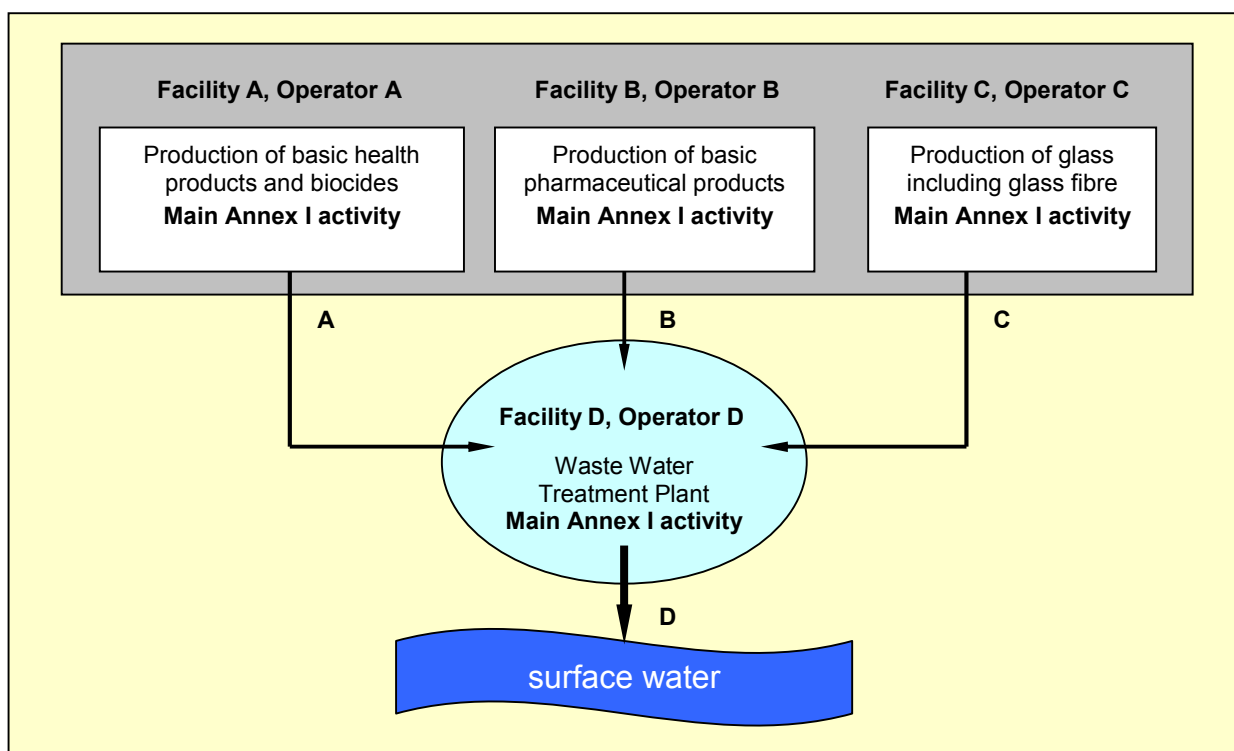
Facility A, Operator A

Production of basic health products and biocides
**Main Annex I activity**

Facility B, Operator B

Production of basic pharmaceutical products
**Main Annex I activity**

Facility C, Operator C

Production of glass including glass fibre
**Main Annex I activity**

A

B

C

Facility D, Operator D

Waste Water Treatment Plant
**Main Annex I activity**

D

surface water